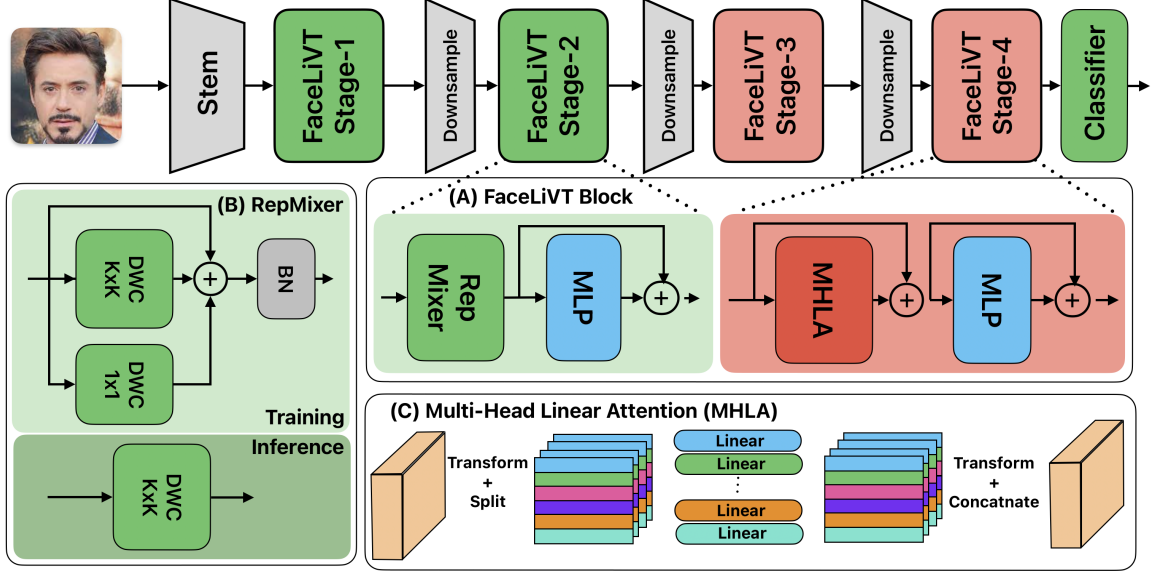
Stem

FaceLiVT Stage-1

Downsample

FaceLiVT Stage-2

Downsample

FaceLiVT Stage-3

Downsample

FaceLiVT Stage-4

Classifier

(B) RepMixer

DWC KxK

+

BN

DWC 1x1

Training

Inference

DWC KxK

(A) FaceLiVT Block

Rep Mixer

MLP

+

MHLA

+

MLP

+

(C) Multi-Head Linear Attention (MHLA)

Transform + Split

Linear

Linear

⋮

Linear

Linear

Transform + Concatnate